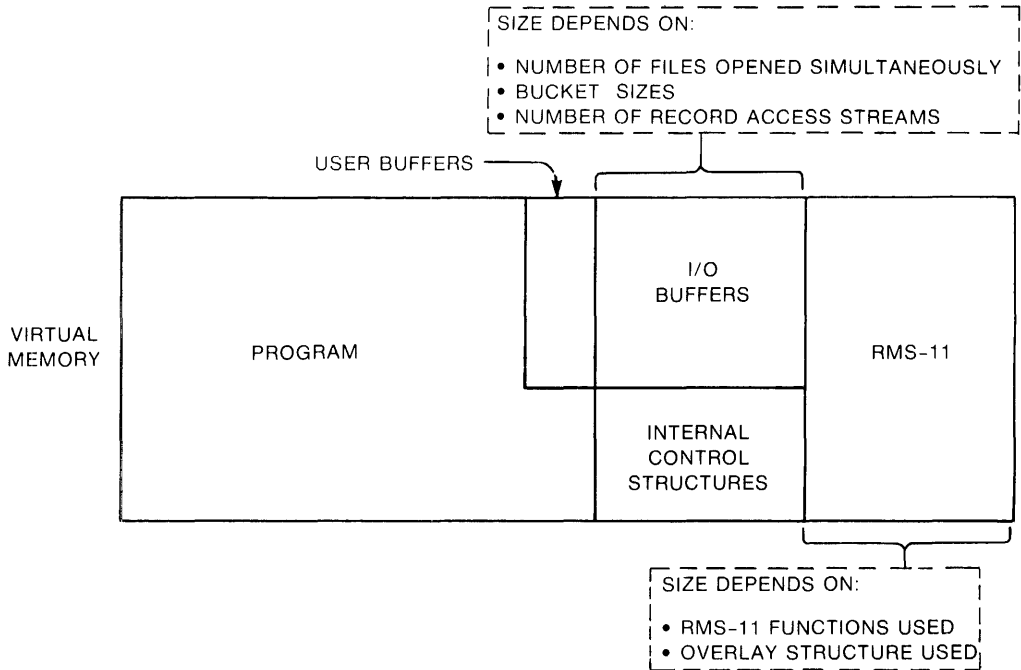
SIZE DEPENDS ON:

• NUMBER OF FILES OPENED SIMULTANEOUSLY
• BUCKET SIZES
• NUMBER OF RECORD ACCESS STREAMS

USER BUFFERS

VIRTUAL MEMORY

PROGRAM

I/O BUFFERS

INTERNAL CONTROL STRUCTURES

RMS-11

SIZE DEPENDS ON:

• RMS-11 FUNCTIONS USED
• OVERLAY STRUCTURE USED